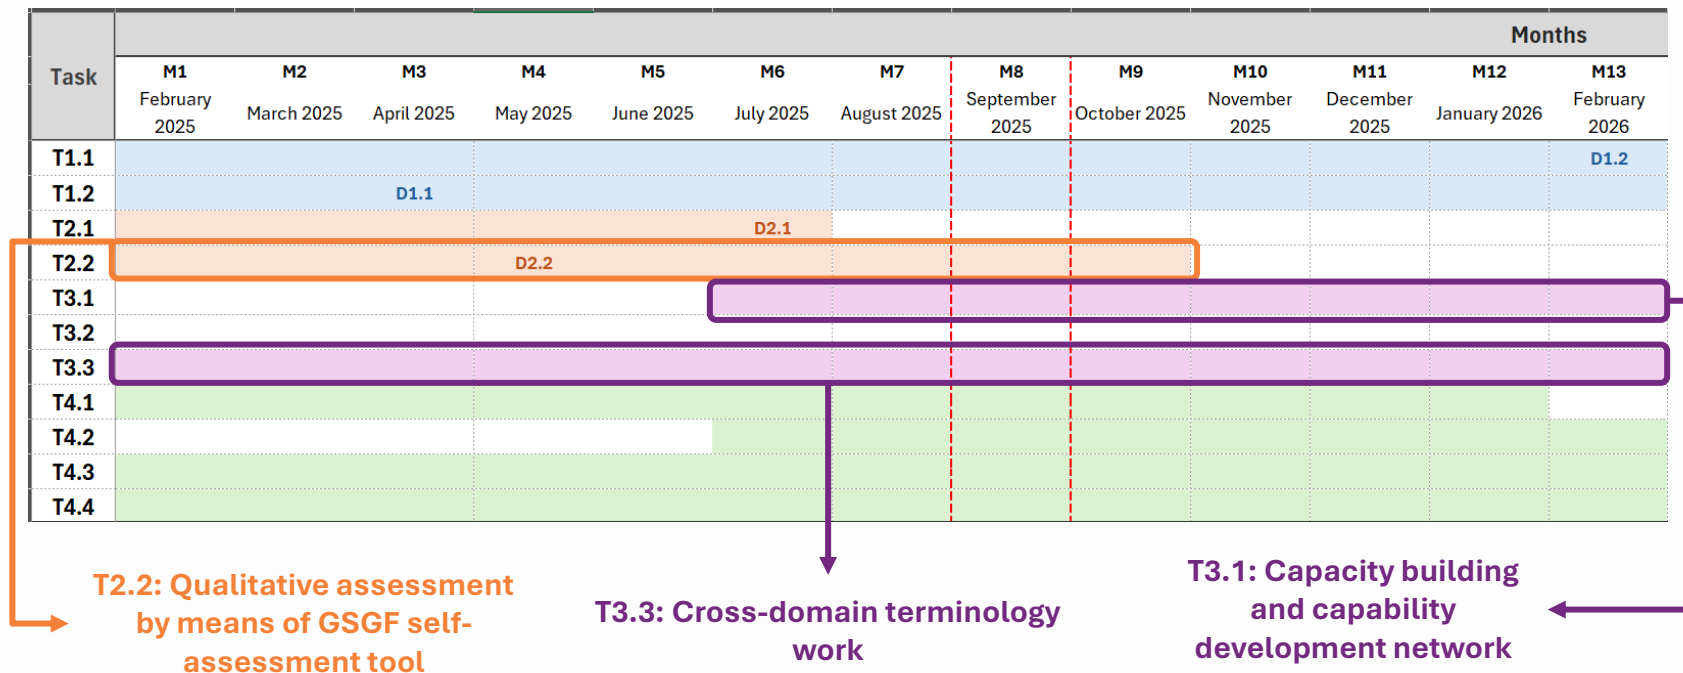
| Task | M1 February 2025 | M2 March 2025 | M3 April 2025 | M4 May 2025 | M5 June 2025 | M6 July 2025 | M7 August 2025 | M8 September 2025 | M9 October 2025 | M10 November 2025 | M11 December 2025 | M12 January 2026 | M13 February 2026 |
|---|---|---|---|---|---|---|---|---|---|---|---|---|---|
| T1.1 | | | | | | | | | | | | | D1.2 |
| T1.2 | | | D1.1 | | | | | | | | | | |
| T2.1 | | | | | | D2.1 | | | | | | | |
| T2.2 | | | | D2.2 | | | | | | | | | |
| T3.1 | | | | | | | | | | | | | |
| T3.2 | | | | | | | | | | | | | |
| T3.3 | | | | | | | | | | | | | |
| T4.1 | | | | | | | | | | | | | |
| T4.2 | | | | | | | | | | | | | |
| T4.3 | | | | | | | | | | | | | |
| T4.4 | | | | | | | | | | | | | |

Months

T2.2: Qualitative assessment by means of GSGF self-assessment tool

T3.3: Cross-domain terminology work

T3.1: Capacity building and capability development network